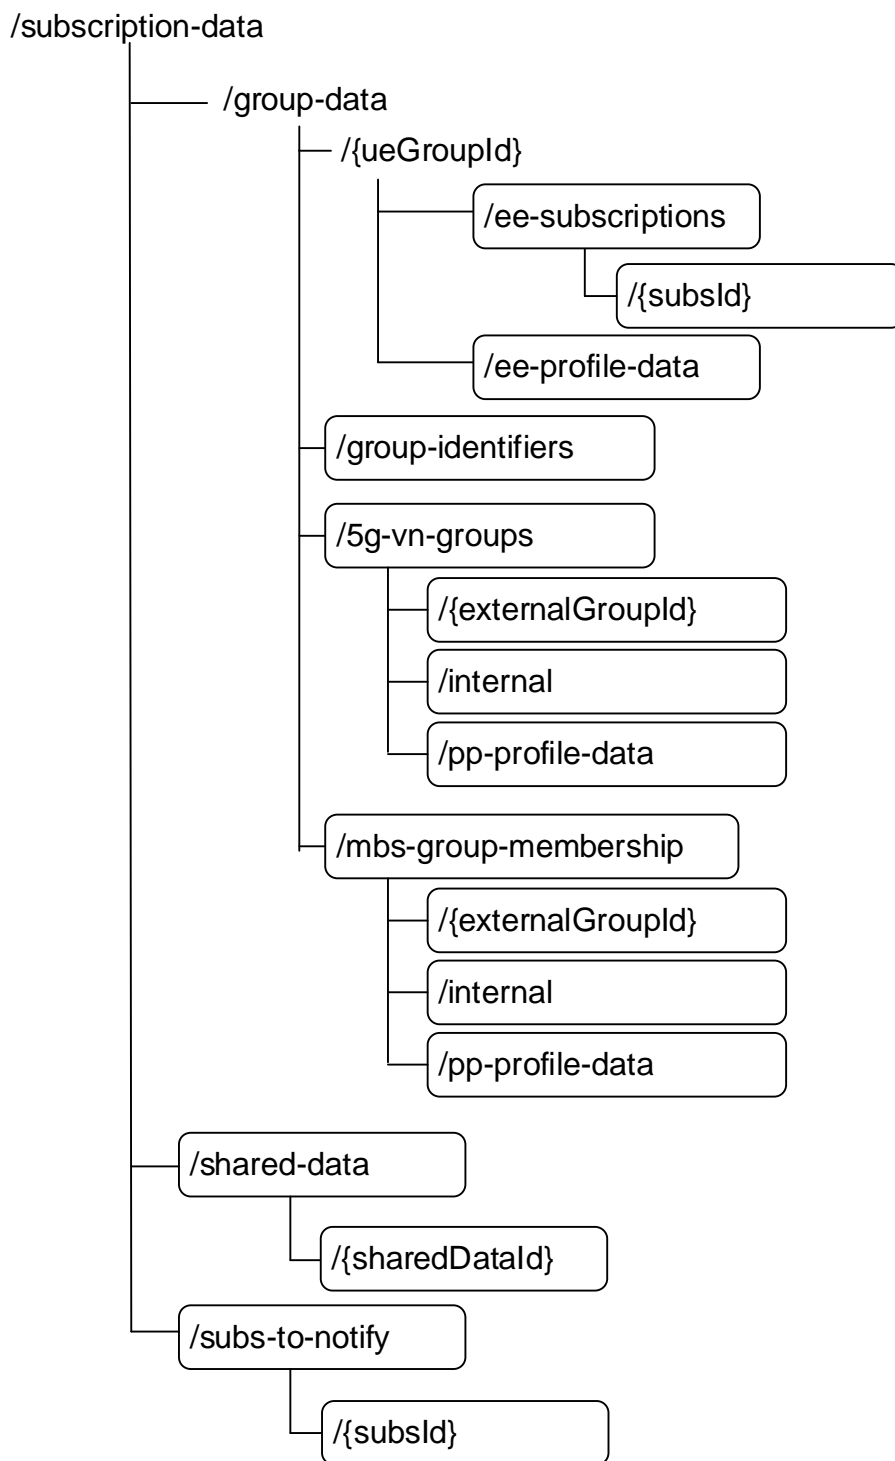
/subscription-data

/group-data

/{ueGroupId}

/ee-subscriptions

/{subsId}

/ee-profile-data

/group-identifiers

/5g-vn-groups

/{externalGroupId}

/internal

/pp-profile-data

/mbs-group-membership

/{externalGroupId}

/internal

/pp-profile-data

/shared-data

/{sharedDataId}

/subs-to-notify

/{subsId}